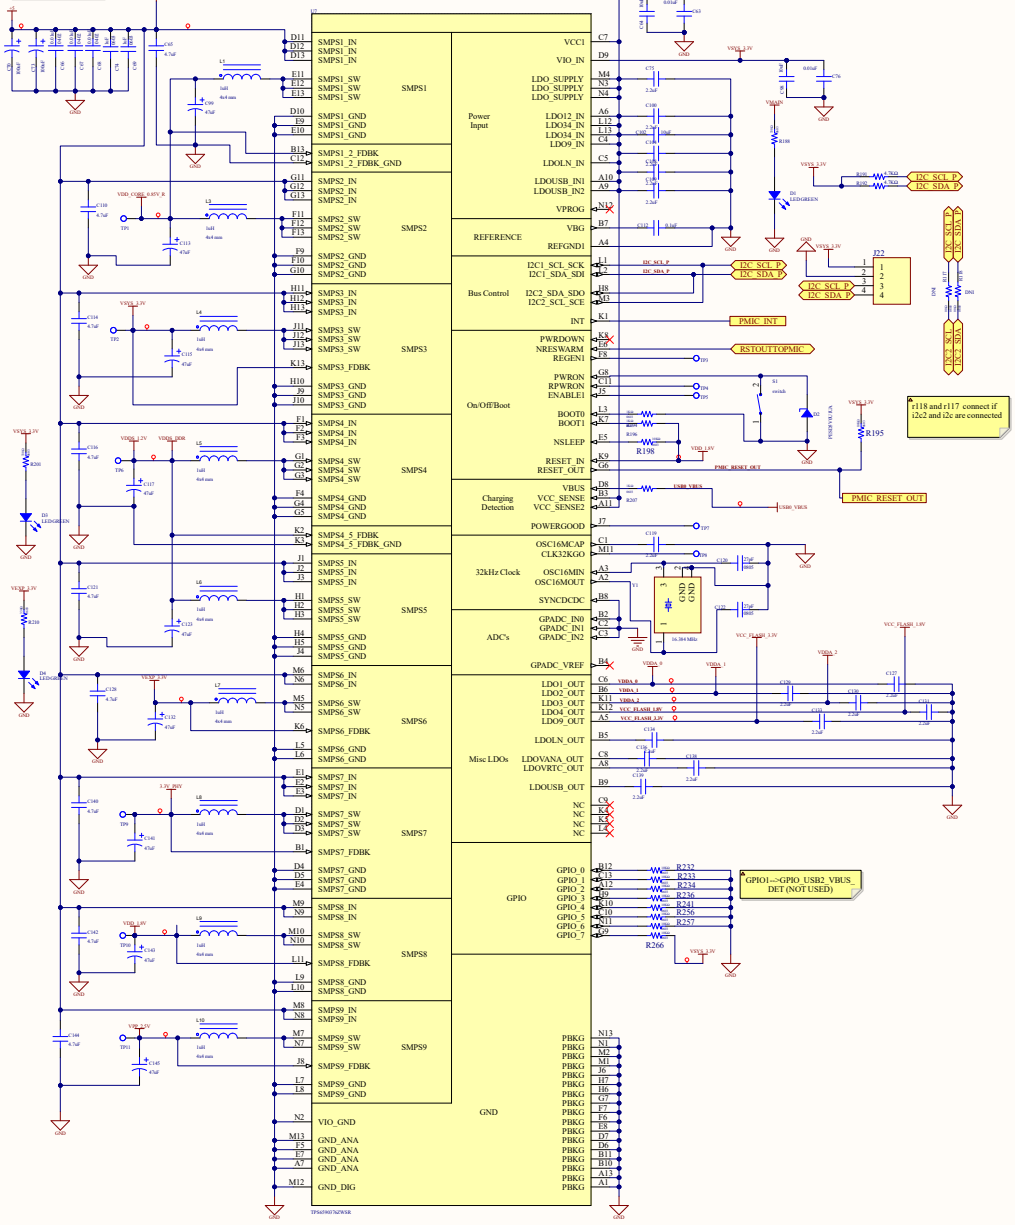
U7

D11 SMPS1_IN
D12 SMPS1_IN
D13 SMPS1_IN
E11 SMPS1_SW
E12 SMPS1_SW
E13 SMPS1_SW
D10 SMPS1_GND
E9 SMPS1_GND
E10 SMPS1_GND
SMPS1
B13 SMPS1_2_FDBK
C12 SMPS1_2_FDBK_GND
G11 SMPS2_IN
G12 SMPS2_IN
G13 SMPS2_IN
F11 SMPS2_SW
F12 SMPS2_SW
F13 SMPS2_SW
F9 SMPS2_GND
F10 SMPS2_GND
G10 SMPS2_GND
SMPS2
H11 SMPS3_IN
H12 SMPS3_IN
H13 SMPS3_IN
J11 SMPS3_SW
J12 SMPS3_SW
J13 SMPS3_SW
K13 SMPS3_FDBK
H10 SMPS3_GND
J9 SMPS3_GND
J10 SMPS3_GND
SMPS3
F1 SMPS4_IN
F2 SMPS4_IN
F3 SMPS4_IN
G1 SMPS4_SW
G2 SMPS4_SW
G3 SMPS4_SW
F4 SMPS4_GND
G4 SMPS4_GND
G5 SMPS4_GND
SMPS4
K2 SMPS4_5_FDBK
K3 SMPS4_5_FDBK_GND
J1 SMPS5_IN
J2 SMPS5_IN
J3 SMPS5_IN
H1 SMPS5_SW
H2 SMPS5_SW
H3 SMPS5_SW
H4 SMPS5_GND
H5 SMPS5_GND
J4 SMPS5_GND
SMPS5
M6 SMPS6_IN
N6 SMPS6_IN
M5 SMPS6_SW
N5 SMPS6_SW
K6 SMPS6_FDBK
L5 SMPS6_GND
L6 SMPS6_GND
SMPS6
E1 SMPS7_IN
E2 SMPS7_IN
E3 SMPS7_IN
D1 SMPS7_SW
D2 SMPS7_SW
D3 SMPS7_SW
B1 SMPS7_FDBK
D4 SMPS7_GND
D5 SMPS7_GND
E4 SMPS7_GND
SMPS7
M9 SMPS8_IN
N9 SMPS8_IN
M10 SMPS8_SW
N10 SMPS8_SW
L11 SMPS8_FDBK
L9 SMPS8_GND
L10 SMPS8_GND
SMPS8
M8 SMPS9_IN
N8 SMPS9_IN
M7 SMPS9_SW
N7 SMPS9_SW
J8 SMPS9_FDBK
L7 SMPS9_GND
L8 SMPS9_GND
SMPS9
N2 VIO_GND
M13 GND_ANA
F5 GND_ANA
E7 GND_ANA
A7 GND_ANA
M12 GND_DIG
TPS659037AZWSR

Power Input
VCC1 C7
VIO_IN D9
LDO_SUPPLY M4
LDO_SUPPLY N3
LDO_SUPPLY N4
LDO12_IN A6
LDO34_IN L12
LDO34_IN L13
LDO9_IN C4
LDOLN_IN C5
LDOUSB_IN1 A10
LDOUSB_IN2 A9
VPROG N12
REFERENCE
VBG B7
REFGND1 A4
Bus Control
I2C1_SCL_SCK L1
I2C1_SDA_SDI L2
I2C2_SDA_SDO H8
I2C2_SCL_SCE M3
INT K1
On/Off/Boot
PWRDOWN K8
NRESWARM E6
REGEN1 F8
PWRON G8
RPWRON C11
ENABLE1 J5
BOOT0 L3
BOOT1 K7
NSLEEP E5
RESET_IN K9
RESET_OUT G6
Charging Detection
VBUS D8
VCC_SENSE B3
VCC_SENSE2 A11
POWERGOOD J7
32kHz Clock
OSC16MCAP C1
CLK32KGO M11
OSC16MIN A3
OSC16MOUT A2
SYNCDCDC B8
ADC's
GPADC_IN0 B2
GPADC_IN1 C2
GPADC_IN2 C3
GPADC_VREF B4
Misc LDOs
LDO1_OUT C6
LDO2_OUT B6
LDO3_OUT K11
LDO4_OUT K12
LDO9_OUT A5
LDOLN_OUT B5
LDOVANA_OUT C8
LDOVRTC_OUT A8
LDOUSB_OUT B9
NC C9
NC K4
NC K5
NC L4
GPIO
GPIO_0 B12
GPIO_1 C13
GPIO_2 A12
GPIO_3 B9
GPIO_4 C10
GPIO_5 B10
GPIO_6 B11
GPIO_7 C9
GND
PBKG N13
PBKG N1
PBKG M2
PBKG M1
PBKG J6
PBKG H7
PBKG H6
PBKG G7
PBKG F7
PBKG F6
PBKG E8
PBKG D7
PBKG D6
PBKG B11
PBKG B10
PBKG A13
PBKG A1

C65 4.7uF
L5 1uH 4x4 mm
C90 47uF
VDD_CORE_0.85V_R
C110 4.7uF
TP1
L3 1uH 4x4 mm
C113 47uF
VSYS_3.3V
C114 4.7uF
TP2
L4 1uH 4x4 mm
C115 47uF
VDDS_1.2V
VDDS_DDR
C116 4.7uF
TP6
L5 1uH 4x4 mm
C117 47uF
C121 4.7uF
L6 1uH 4x4 mm
C123 47uF
C126 4.7uF
VSYS_3.3V
C132 47uF
L7 1uH 4x4 mm
C140 4.7uF
3.3V_PHY
TP9
L8 1uH 4x4 mm
C141 47uF
C142 4.7uF
VDD_1.8V
TP10
L9 1uH 4x4 mm
C143 47uF
C144 4.7uF
VPP_2.5V
TP11
L10 1uH 4x4 mm
C145 47uF
VSYS_3.3V
R200
D3 LEDGREEN
VEXP_3.3V
R210
D4 LEDGREEN
GND

0.01uF
C63
GND
VSYS_3.3V
C75 2.2uF
C100 2.2uF
C101 10uF
C102
C103
C104 2.2uF
C105 2.2uF
C112 0.1uF
0.01uF
C76
VMAIN
R188
D1 LEDGREEN
VSYS_3.3V
R191 4.7KΩ
R192 4.7KΩ
I2C_SCL_P
I2C_SDA_P
GND
VSYS_3.3V
J22
1
2
3
4
I2C_SCL_P
I2C_SDA_P
I2C_SCL_P
I2C_SDA_P
R117
R118
DNI
I2C_SCL
I2C_SDA
PMIC_INT
RSTOUTTOPMIC
TP3
TP4
TP5
S1 switch
D2
PESD5V0U1UA
VSYS_3.3V
R195
r118 and r117 connect if i2c2 and i2c are connected
R198
R196
VDD_1.8V
PMIC_RESET_OUT
PMIC_RESET_OUT
USB0_VBUS
R207
USB0_VBUS
TP7
C119 2.2uF
TP8
C120 27pF 0805
Y1
GND
GND
16.384 MHz
C122 27pF 0805
VCC_FLASH_3.3V
VCC_FLASH_1.8V
VDDA_0
VDDA_1
VDDA_2
VDDA_0
VDDA_1
VDDA_2
VCC_FLASH_1.8V
VCC_FLASH_3.3V
C127 2.2uF
C128 2.2uF
C130 2.2uF
C131
C133 2.2uF
C134
C135 2.2uF
C136 2.2uF
C139 2.2uF
R232
R233
R234
R236
R241
R256
R257
R266
GPIO1-->GPIO_USB2_VBUS DET (NOT USED)
VSYS_3.3V